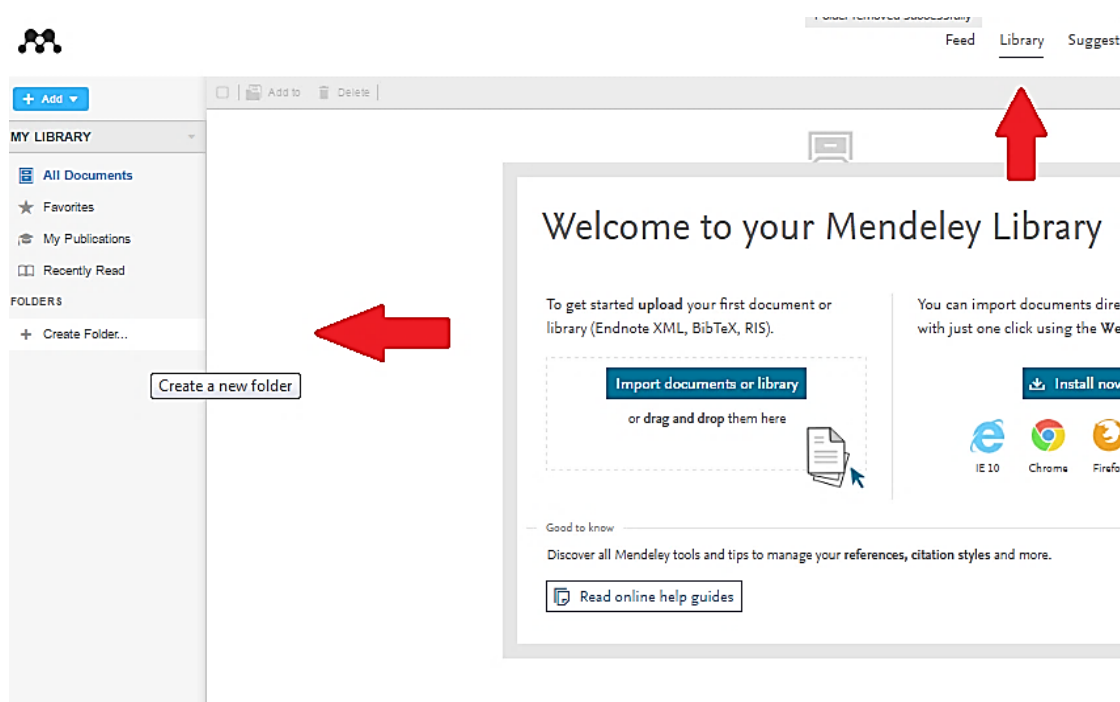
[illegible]

Feed Library Suggest

+ Add ▾

Add to Delete

MY LIBRARY

All Documents

Favorites

My Publications

Recently Read

FOLDERS

+ Create Folder...

Create a new folder

Welcome to your Mendeley Library

To get started **upload** your first document or library (Endnote XML, BibTeX, RIS).

Import documents or library

or **drag and drop** them here

You can import documents dire with just one click using the We

Install now

IE 10 Chrome Firefo

Good to know

Discover all Mendeley tools and tips to manage your **references, citation styles** and more.

Read online help guides